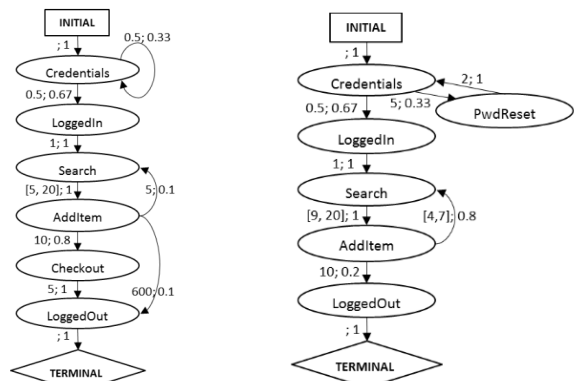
INITIAL
; 1
0.5; 0.33
Credentials
0.5; 0.67
LoggedIn
1; 1
Search
[5, 20]; 1
5; 0.1
AddItem
10; 0.8
Checkout
5; 1
600; 0.1
LoggedOut
; 1
TERMINAL

INITIAL
; 1
Credentials
2; 1
5; 0.33
PwdReset
0.5; 0.67
LoggedIn
1; 1
Search
[9, 20]; 1
[4,7]; 0.8
AddItem
10; 0.2
LoggedOut
; 1
TERMINAL